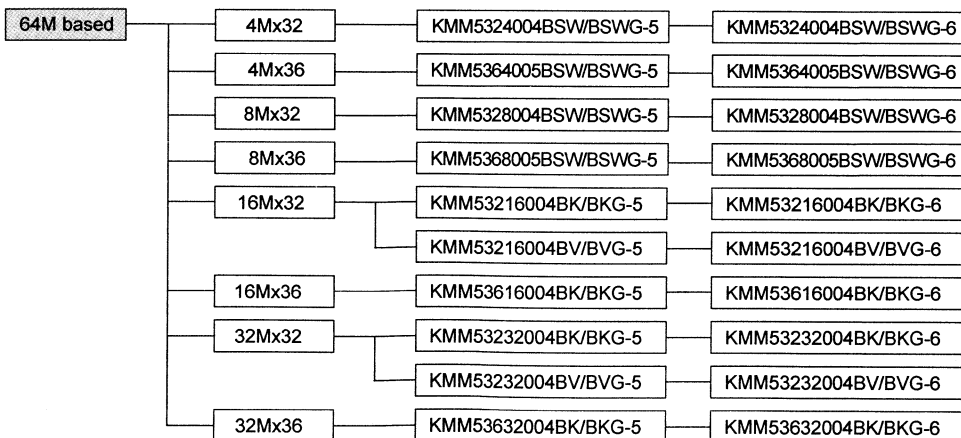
64M based

4Mx32
KMM5324004BSW/BSWG-5
KMM5324004BSW/BSWG-6

4Mx36
KMM5364005BSW/BSWG-5
KMM5364005BSW/BSWG-6

8Mx32
KMM5328004BSW/BSWG-5
KMM5328004BSW/BSWG-6

8Mx36
KMM5368005BSW/BSWG-5
KMM5368005BSW/BSWG-6

16Mx32
KMM53216004BK/BKG-5
KMM53216004BK/BKG-6
KMM53216004BV/BVG-5
KMM53216004BV/BVG-6

16Mx36
KMM53616004BK/BKG-5
KMM53616004BK/BKG-6

32Mx32
KMM53232004BK/BKG-5
KMM53232004BK/BKG-6
KMM53232004BV/BVG-5
KMM53232004BV/BVG-6

32Mx36
KMM53632004BK/BKG-5
KMM53632004BK/BKG-6